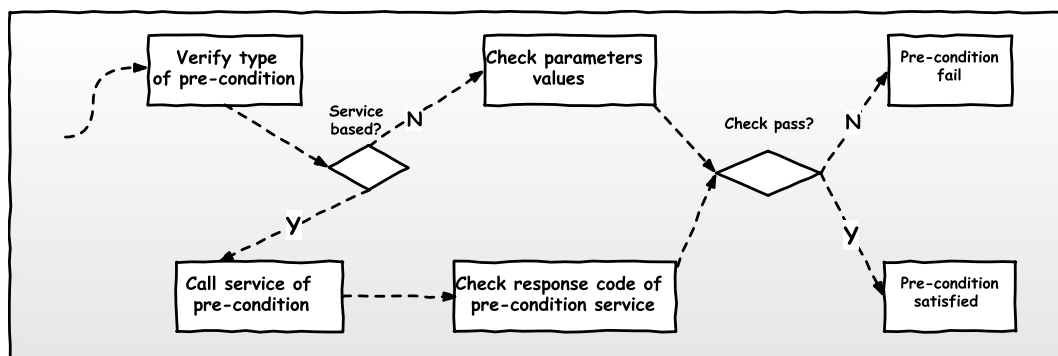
Verify type of pre-condition

Service based?

N

Y

Check parameters values

Check pass?

N

Y

Pre-condition fail

Call service of pre-condition

Check response code of pre-condition service

Pre-condition satisfied